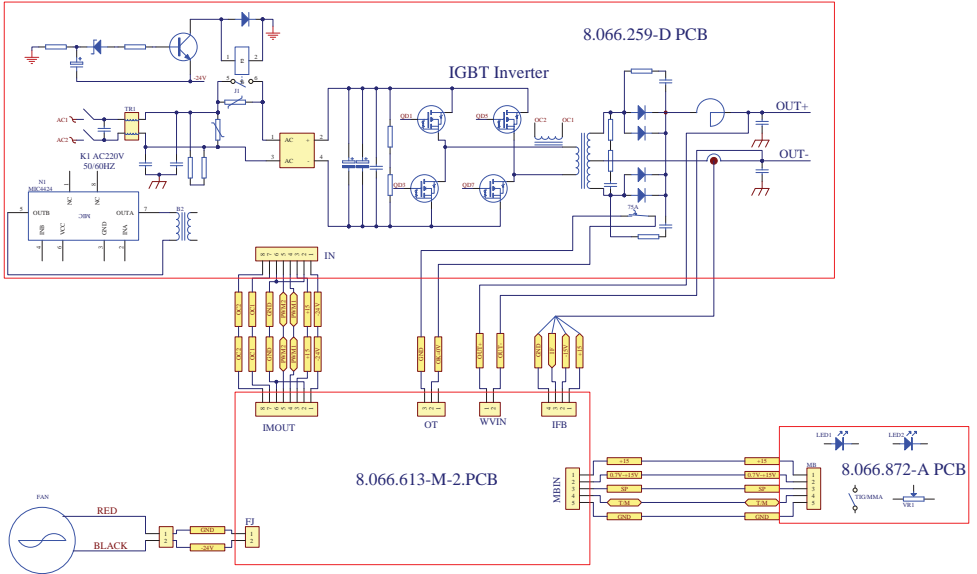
8.066.259-D PCB

IGBT Inverter

-24V

J1

AC1

AC2

TR1

K1 AC220V
50/60HZ

N1
MIC4424

OUTB

OUTA

B2

AC

AC

QD1

QD5

QD3

QD7

OC2

OC1

OUT+

OUT-

75A

IN

IMOUT

OT

WVIN

IFB

GND

OUT+

8.066.613-M-2.PCB

MBIN

+15

0.7V~+15V

SP

T/M

GND

MB

8.066.872-A PCB

LED1

LED2

TIG/MMA

VR1

FAN

RED

BLACK

GND

-24V

FJ